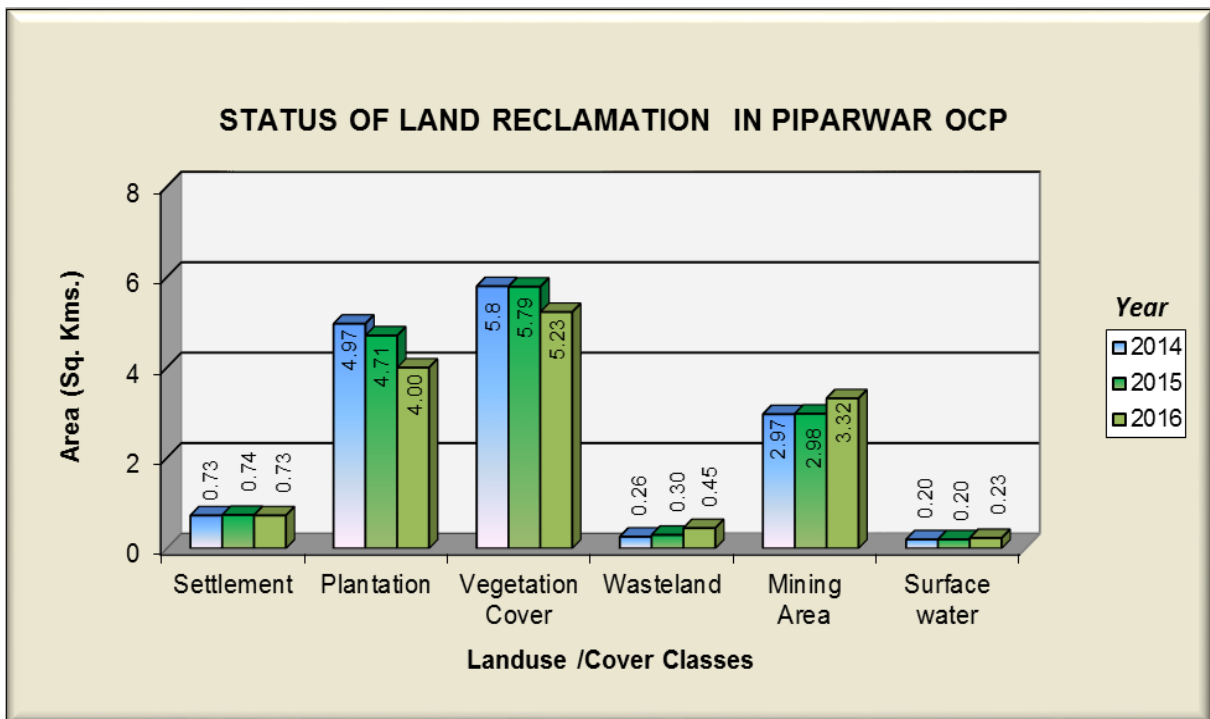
STATUS OF LAND RECLAMATION IN PIPARWAR OCP

Area (Sq. Kms.)

8
6
4
2
0

0.73 0.74 0.73
4.97 4.71 4.00
5.8 5.79 5.23
0.26 0.30 0.45
2.97 2.98 3.32
0.20 0.20 0.23

Settlement Plantation Vegetation Cover Wasteland Mining Area Surface water

Landuse /Cover Classes

Year
2014
2015
2016